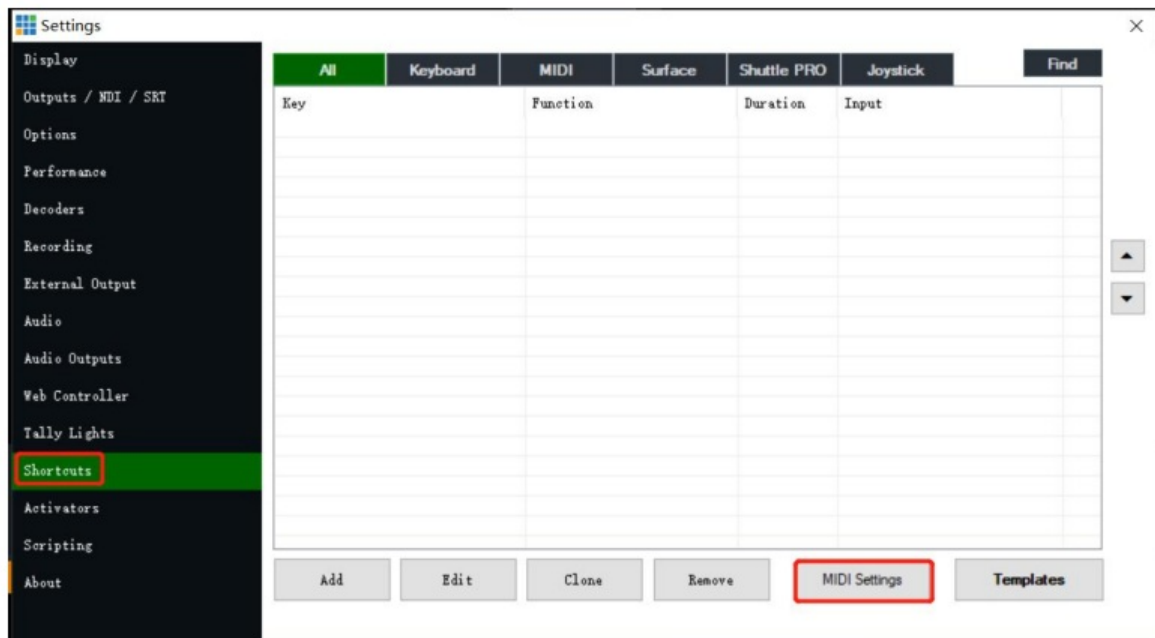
Settings

Display
Outputs / NDI / SRT
Options
Performance
Decoders
Recording
External Output
Audio
Audio Outputs
Web Controller
Tally Lights
Shortcuts
Activators
Scripting
About

All | Keyboard | MIDI | Surface | Shuttle PRO | Joystick | Find

| Key | Function | Duration | Input |
|---|---|---|---|

Add | Edit | Clone | Remove | MIDI Settings | Templates